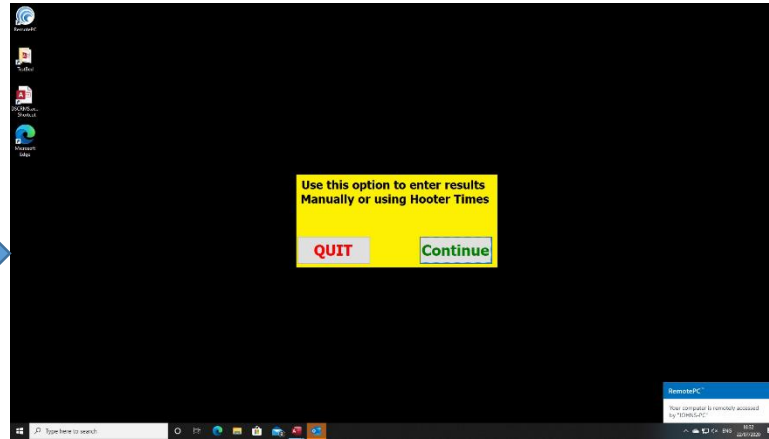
RemotePC

TruBot

JSCRN Sco... Shortcut

Microsoft Edge

Use this option to enter results Manually or using Hooter Times

QUIT

Continue

RemotePC

Your computer is remotely accessed by "JOHNS-PC"

Type here to search

ENG

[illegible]